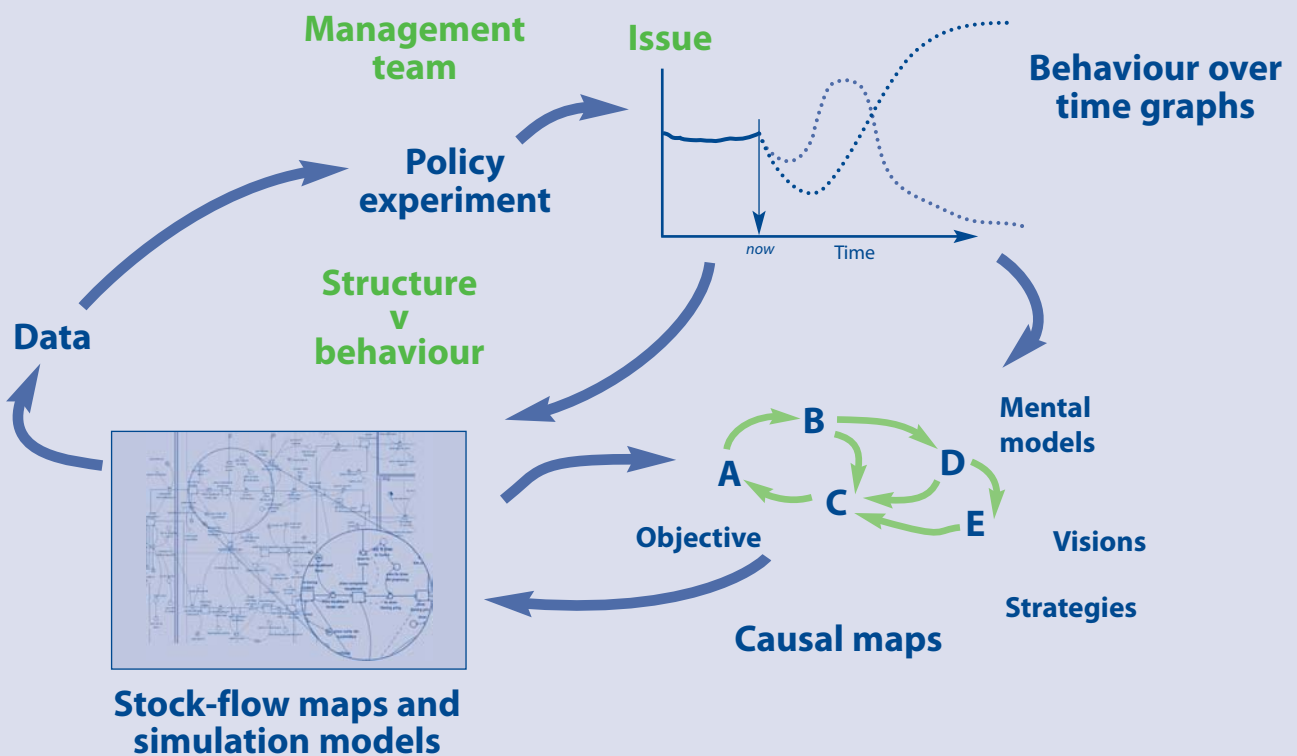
Management team

Issue

Behaviour over time graphs

Policy experiment

now

Time

Structure v behaviour

Data

Mental models

B

D

A

C

E

Objective

Visions

Strategies

Causal maps

Stock-flow maps and simulation models